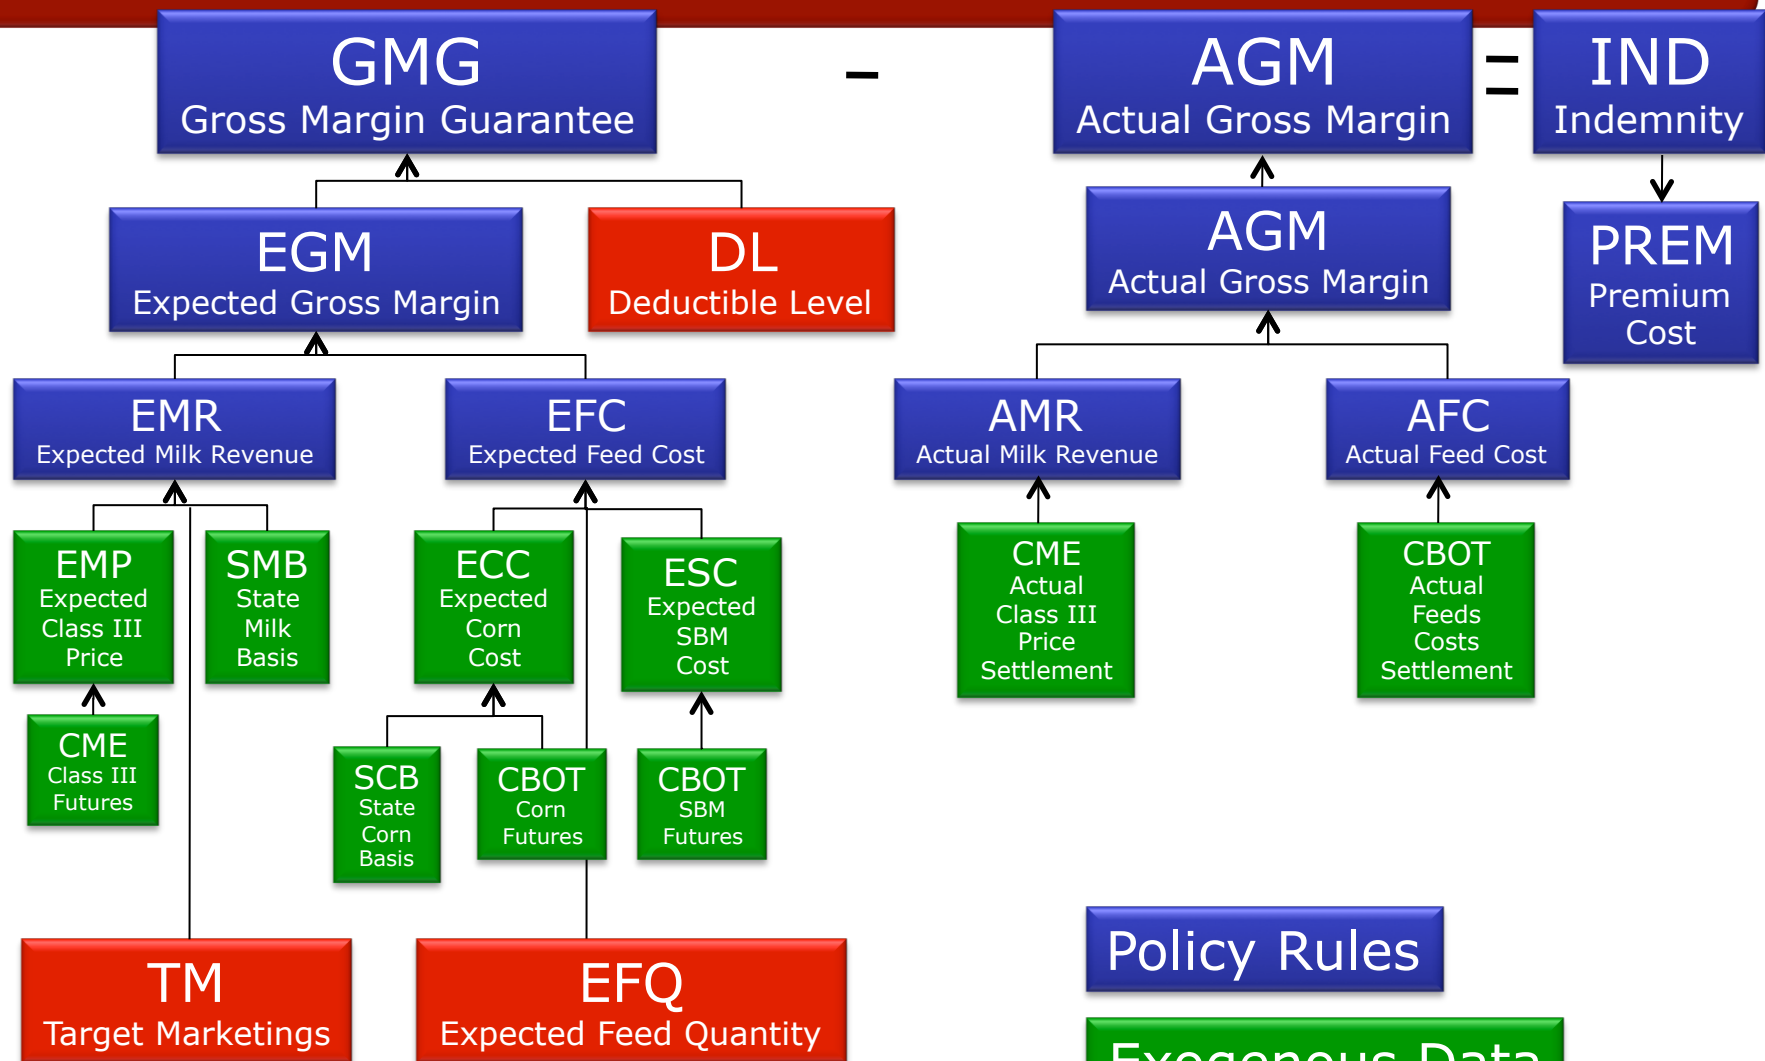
GMG
Gross Margin Guarantee

–

AGM
Actual Gross Margin

=

IND
Indemnity

EGM
Expected Gross Margin

DL
Deductible Level

AGM
Actual Gross Margin

PREM
Premium Cost

EMR
Expected Milk Revenue

EFC
Expected Feed Cost

AMR
Actual Milk Revenue

AFC
Actual Feed Cost

EMP
Expected Class III Price

SMB
State Milk Basis

ECC
Expected Corn Cost

ESC
Expected SBM Cost

CME
Actual Class III Price Settlement

CBOT
Actual Feeds Costs Settlement

CME
Class III Futures

SCB
State Corn Basis

CBOT
Corn Futures

CBOT
SBM Futures

TM
Target Marketings

EFQ
Expected Feed Quantity

Policy Rules

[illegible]